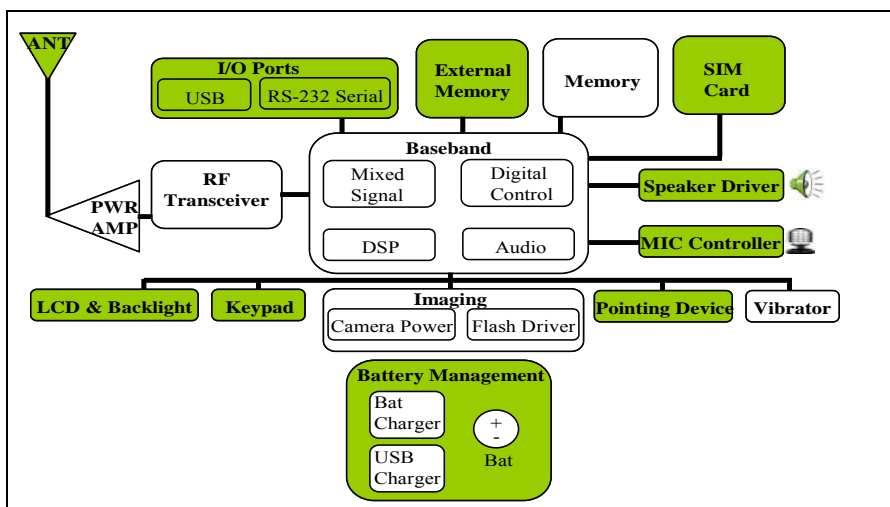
ANT

I/O Ports
USB
RS-232 Serial

External Memory

Memory

SIM Card

Baseband
Mixed Signal
Digital Control
DSP
Audio

RF Transceiver

PWR AMP

Speaker Driver

MIC Controller

LCD & Backlight

Keypad

Imaging
Camera Power
Flash Driver

Pointing Device

Vibrator

Battery Management
Bat Charger
USB Charger
+
-
Bat